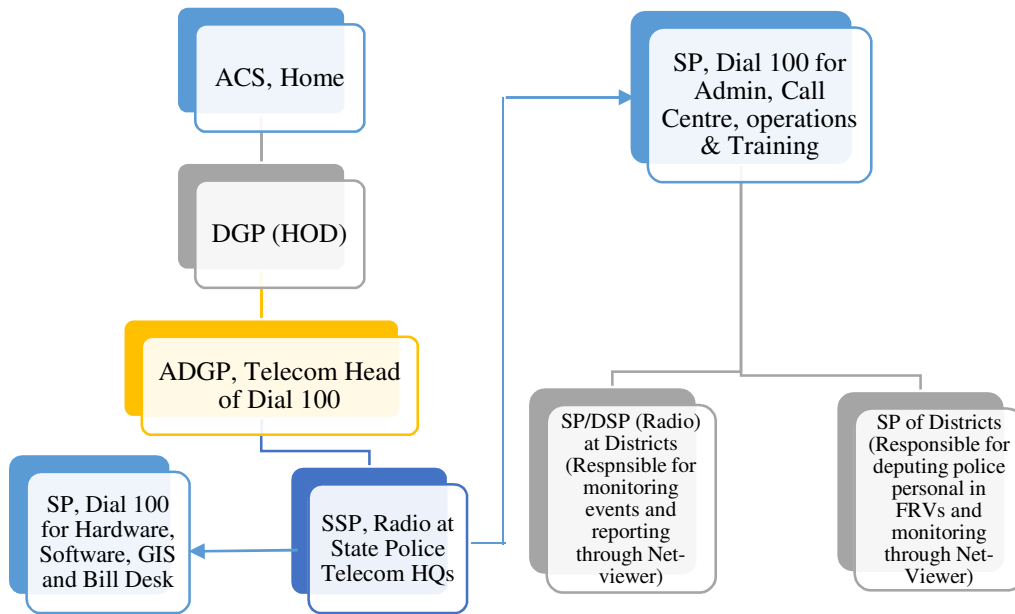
ACS, Home

DGP (HOD)

ADGP, Telecom Head of Dial 100

SSP, Radio at State Police Telecom HQs

SP, Dial 100 for Hardware, Software, GIS and Bill Desk

SP, Dial 100 for Admin, Call Centre, operations & Training

SP/DSP (Radio) at Districts (Respnsible for monitoring events and reporting through Net-viewer)

SP of Districts (Responsible for deputing police personal in FRVs and monitoring through Net-Viewer)